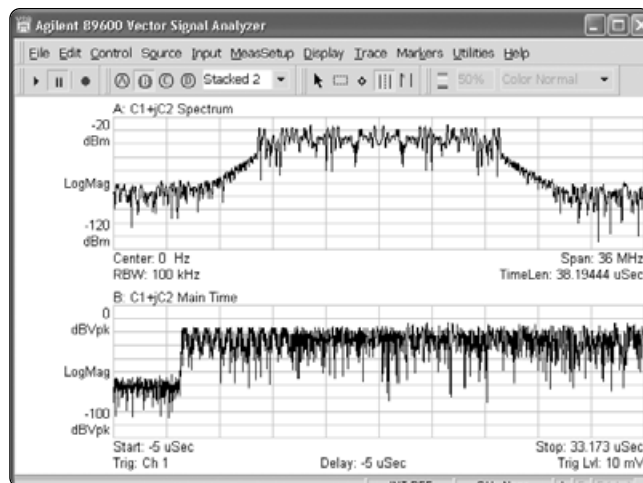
Agilent 89600 Vector Signal Analyzer

File Edit Control Source Input MeasSetup Display Trace Markers Utilities Help

Ⓐ Ⓑ Ⓒ Ⓓ Stacked 2 50% Color Normal

A: C1+jC2 Spectrum

-20 dBm

LogMag

-120 dBm

Center: 0 Hz

RBW: 100 kHz

Span: 36 MHz

TimeLen: 38.19444 uSec

B: C1+jC2 Main Time

0 dBVpk

LogMag

-100 dBVpk

Start: -5 uSec

Trig: Ch 1

Delay: -5 uSec

Stop: 33.173 uSec

Trig Lvl: 10 mV